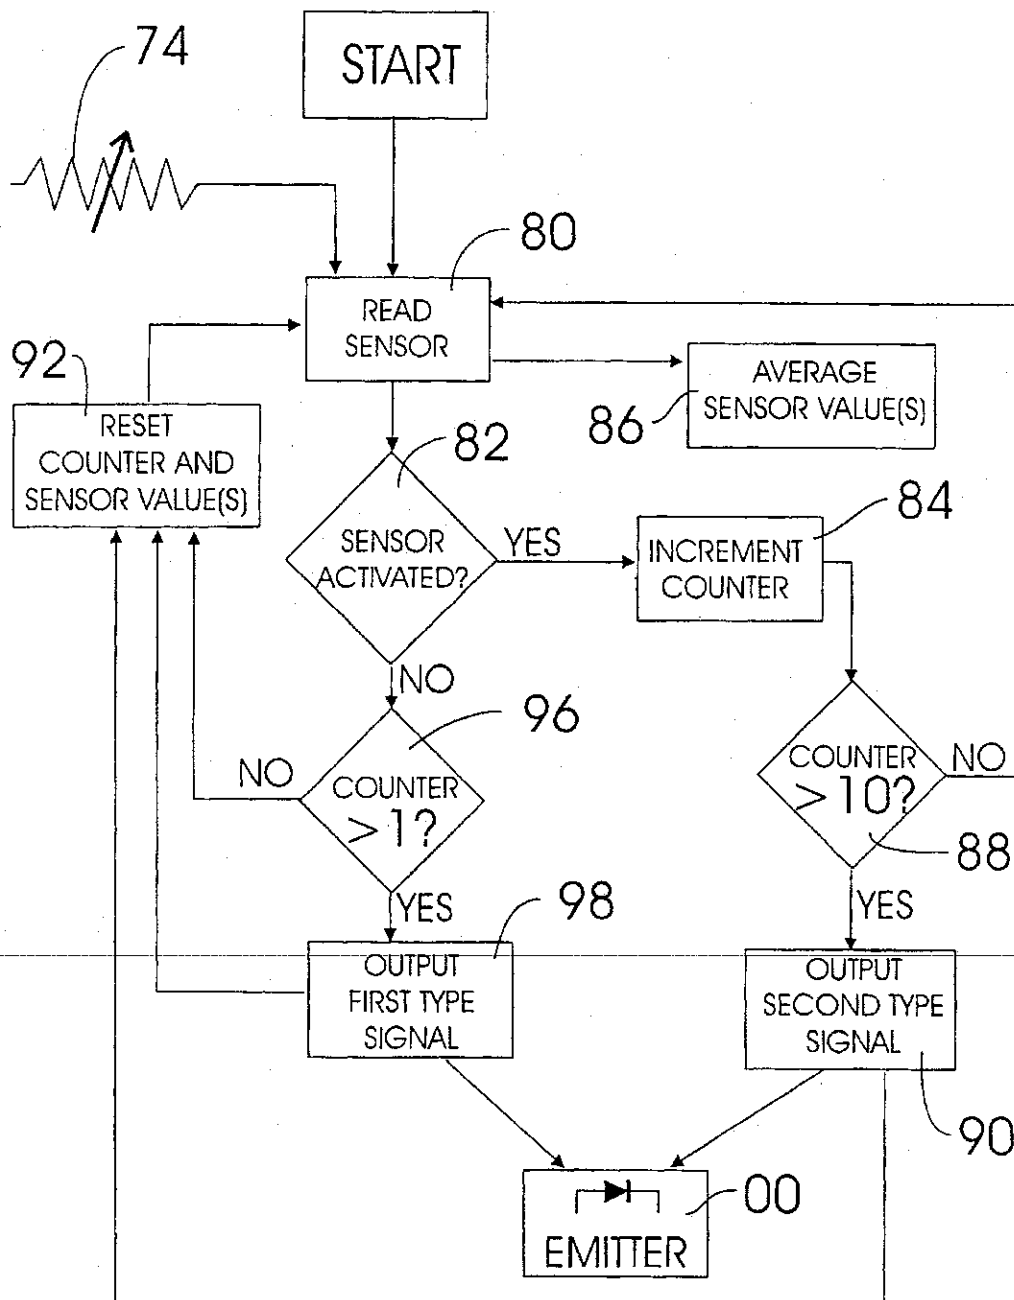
74

START

80

READ SENSOR

92

RESET COUNTER AND SENSOR VALUE(S)

86

AVERAGE SENSOR VALUE(S)

82

SENSOR ACTIVATED?

YES

INCREMENT COUNTER

84

NO

96

NO

COUNTER >1?

COUNTER >10?

NO

88

YES

98

YES

OUTPUT FIRST TYPE SIGNAL

OUTPUT SECOND TYPE SIGNAL

90

EMITTER

00